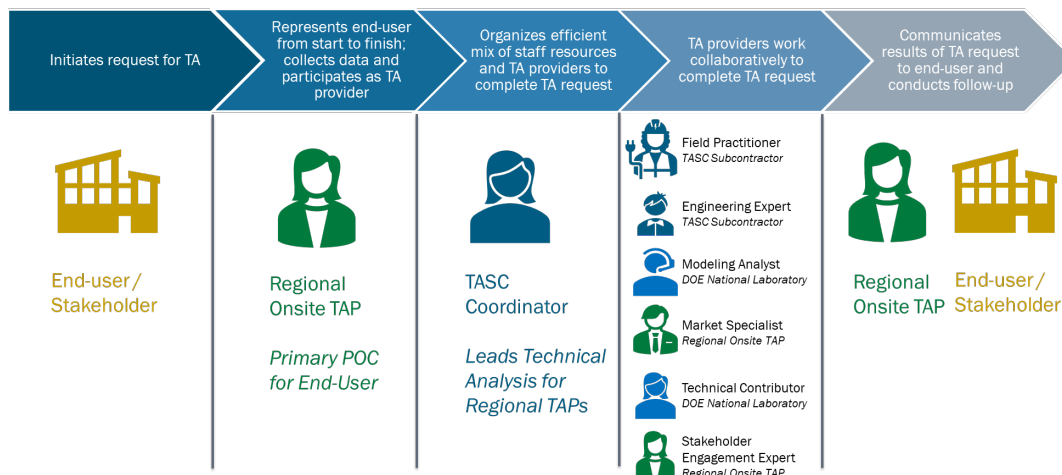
Initiates request for TA

Represents end-user from start to finish; collects data and participates as TA provider

Organizes efficient mix of staff resources and TA providers to complete TA request

TA providers work collaboratively to complete TA request

Communicates results of TA request to end-user and conducts follow-up

End-user / Stakeholder

Regional Onsite TAP

Primary POC for End-User

TASC Coordinator

Leads Technical Analysis for Regional TAPs

Field Practitioner
TASC Subcontractor

Engineering Expert
TASC Subcontractor

Modeling Analyst
DOE National Laboratory

Market Specialist
Regional Onsite TAP

Technical Contributor
DOE National Laboratory

Stakeholder Engagement Expert
Regional Onsite TAP

Regional Onsite TAP

End-user / Stakeholder